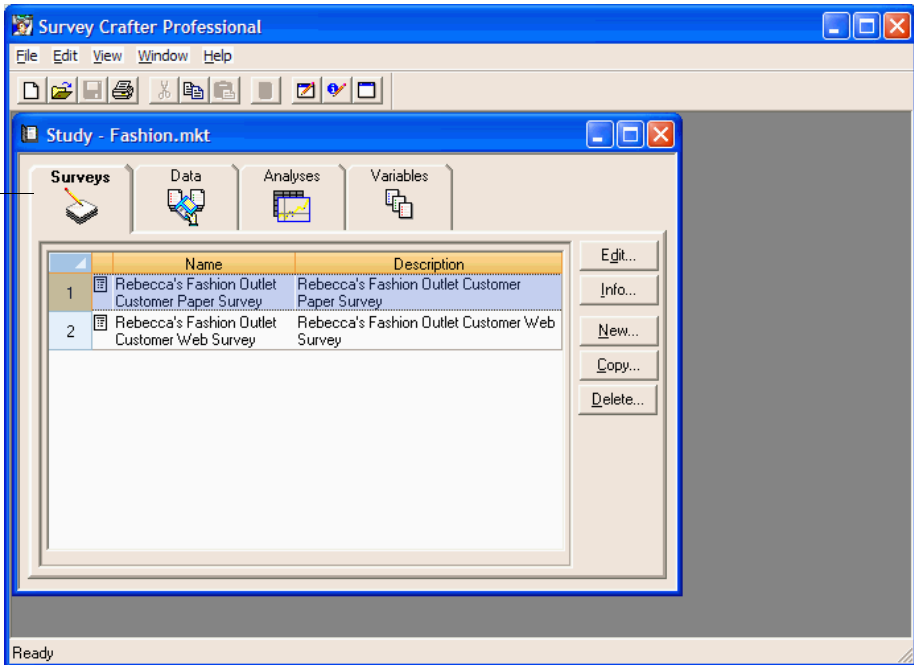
Survey Crafter Professional

File Edit View Window Help

Study - Fashion.mkt

Surveys Data Analyses Variables

| | | Name | Description |
|---|---|---|---|
| 1 | | Rebecca's Fashion Outlet Customer Paper Survey | Rebecca's Fashion Outlet Customer Paper Survey |
| 2 | | Rebecca's Fashion Outlet Customer Web Survey | Rebecca's Fashion Outlet Customer Web Survey |

Edit...
Info...
New...
Copy...
Delete...

Ready